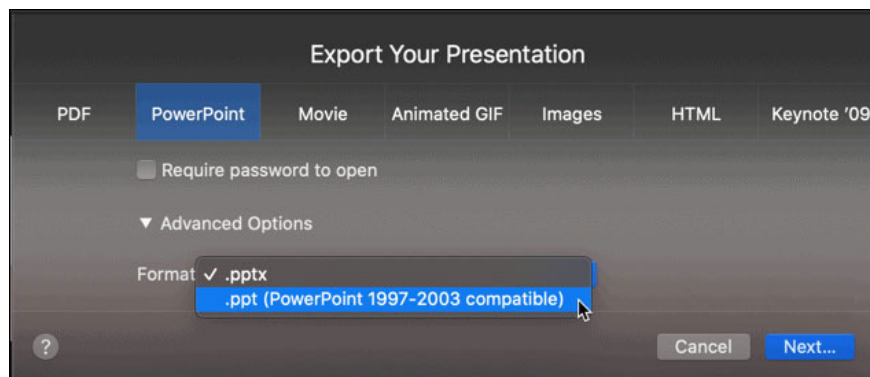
Export Your Presentation

PDF PowerPoint Movie Animated GIF Images HTML Keynote '09

Require password to open

▼ Advanced Options

Format ✓ .pptx

.ppt (PowerPoint 1997-2003 compatible)

?

Cancel Next...